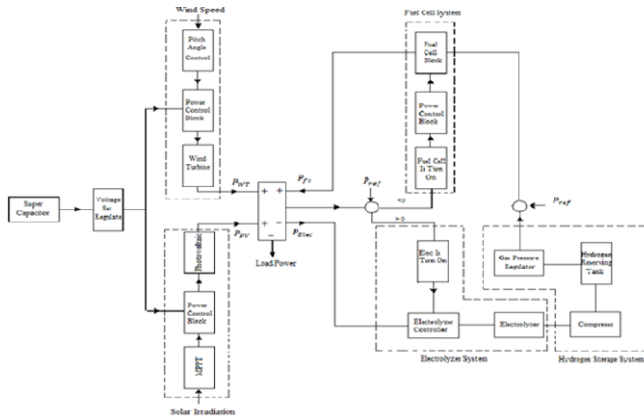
Wind Speed

Pitch Angle Control

Power Control Block

Wind Turbine

Fuel Cell System

Fuel Cell Block

Power Control Block

Fuel Cell Is Turn On

Super Capacitor

Voltage for Regulate

$P_{WT}$

$P_{FC}$

$P_{ref}$

$<0$

$P_{ref}$

$P_{PV}$

$P_{Elec}$

$>0$

Load Power

Photovoltaic

Power Control Block

MPPT

Solar Irradiation

Elec Is Turn On

Electrolyzer Controller

Electrolyzer

Electrolyzer System

Gas Pressure Regulator

Hydrogen Reserving Tank

Compress

Hydrogen Storage System